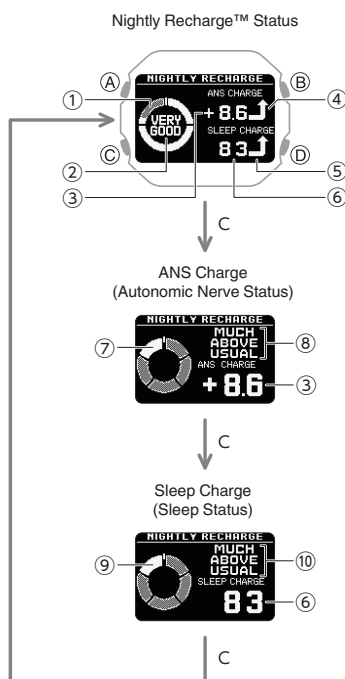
Nightly Recharge™ Status

Ⓐ
Ⓑ
Ⓒ
Ⓓ
NIGHTLY RECHARGE
ANS CHARGE
①
VERY GOOD
+ 8.6
④
SLEEP CHARGE
②
83
⑤
③
⑥

C

ANS Charge
(Autonomic Nerve Status)

NIGHTLY RECHARGE
MUCH ABOVE USUAL
⑦
⑧
ANS CHARGE
+ 8.6
③

C

Sleep Charge
(Sleep Status)

NIGHTLY RECHARGE
MUCH ABOVE USUAL
⑨
⑩
SLEEP CHARGE
83
⑥

C